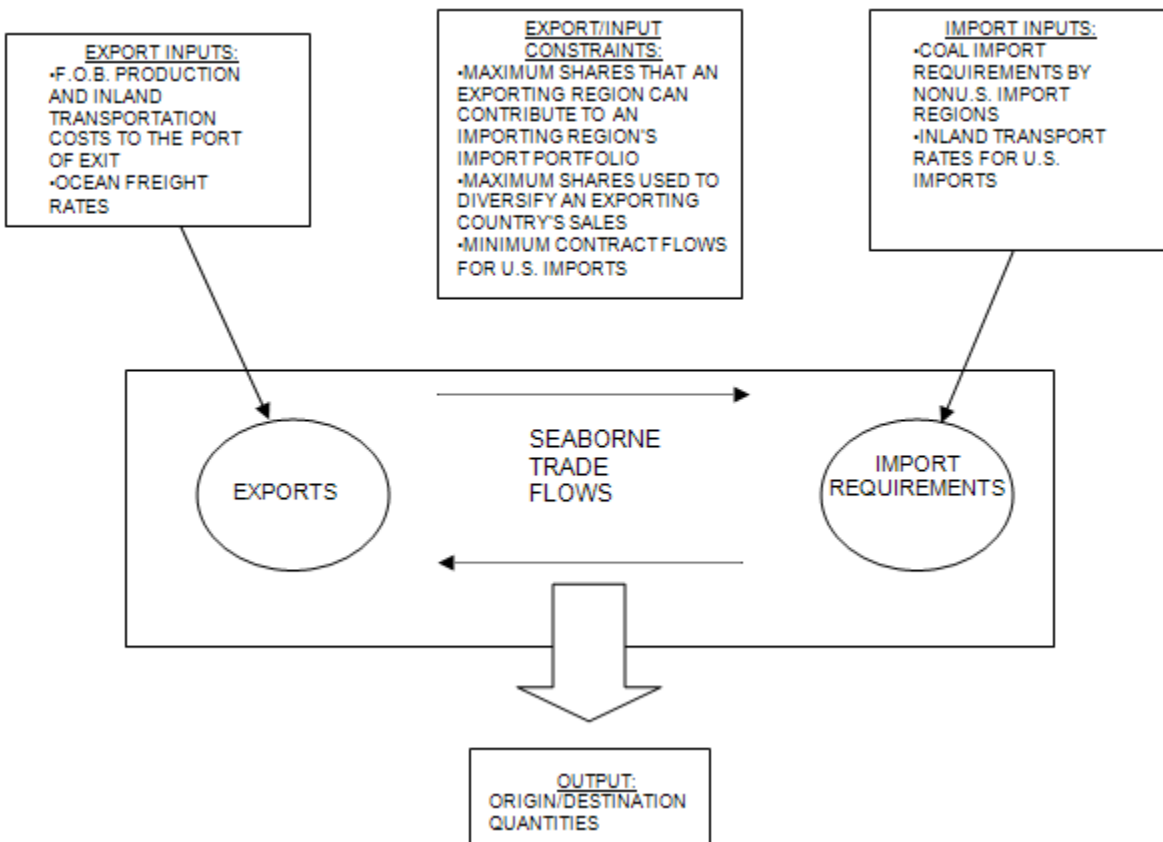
EXPORT INPUTS:
•F.O.B. PRODUCTION AND INLAND TRANSPORTATION COSTS TO THE PORT OF EXIT
•OCEAN FREIGHT RATES

EXPORT/INPUT CONSTRAINTS:
•MAXIMUM SHARES THAT AN EXPORTING REGION CAN CONTRIBUTE TO AN IMPORTING REGION'S IMPORT PORTFOLIO
•MAXIMUM SHARES USED TO DIVERSIFY AN EXPORTING COUNTRY'S SALES
•MINIMUM CONTRACT FLOWS FOR U.S. IMPORTS

IMPORT INPUTS:
•COAL IMPORT REQUIREMENTS BY NONU.S. IMPORT REGIONS
•INLAND TRANSPORT RATES FOR U.S. IMPORTS

EXPORTS

SEABORNE TRADE FLOWS

IMPORT REQUIREMENTS

OUTPUT:
ORIGIN/DESTINATION QUANTITIES